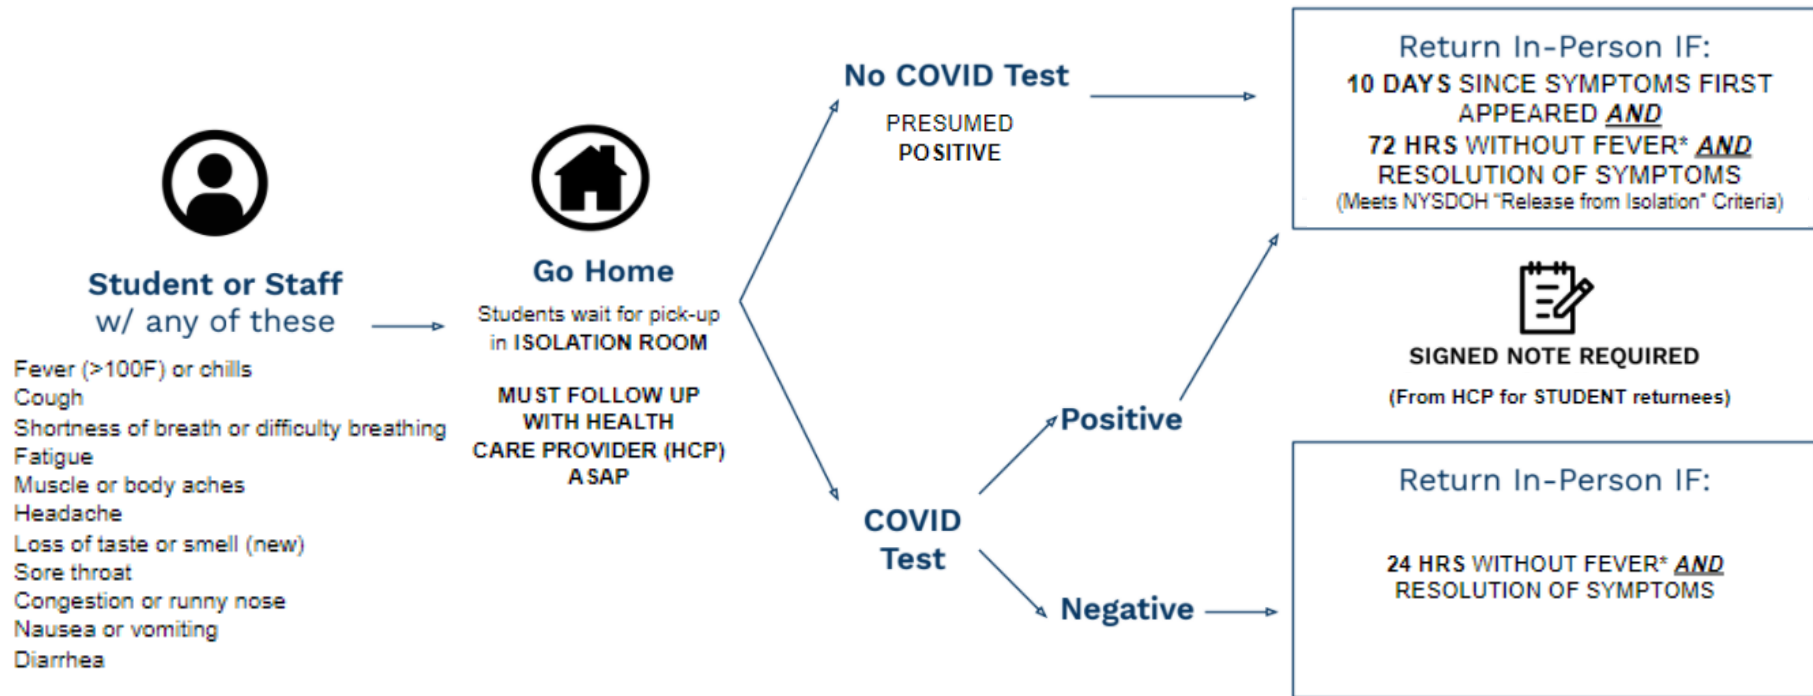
Student or Staff
w/ any of these

Fever (>100F) or chills
Cough
Shortness of breath or difficulty breathing
Fatigue
Muscle or body aches
Headache
Loss of taste or smell (new)
Sore throat
Congestion or runny nose
Nausea or vomiting
Diarrhea

Go Home

Students wait for pick-up in ISOLATION ROOM

MUST FOLLOW UP WITH HEALTH CARE PROVIDER (HCP) ASAP

No COVID Test

PRESUMED POSITIVE

COVID Test

Positive

Negative

Return In-Person IF:

10 DAYS SINCE SYMPTOMS FIRST APPEARED AND
72 HRS WITHOUT FEVER* AND
RESOLUTION OF SYMPTOMS
(Meets NYSDOH "Release from Isolation" Criteria)

SIGNED NOTE REQUIRED

(From HCP for STUDENT returnees)

Return In-Person IF:

24 HRS WITHOUT FEVER* AND
RESOLUTION OF SYMPTOMS